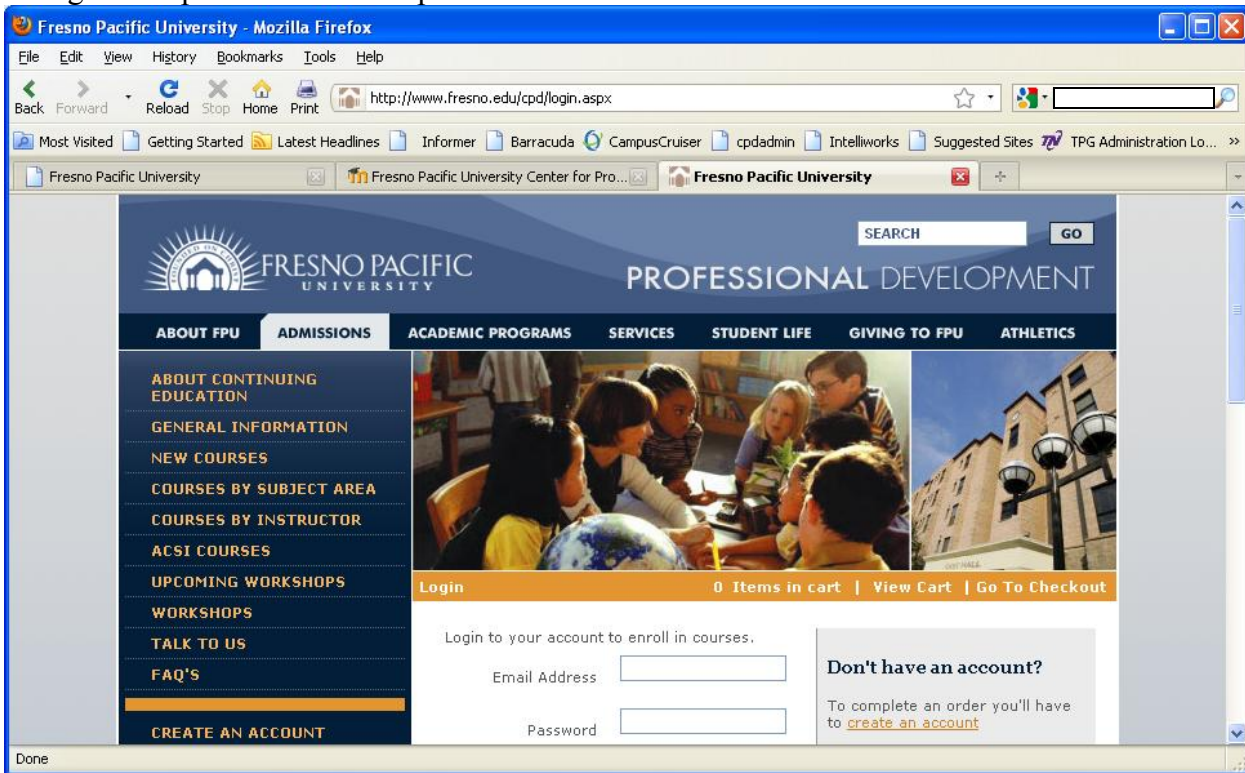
Fresno Pacific University - Mozilla Firefox

File Edit View History Bookmarks Tools Help

Back Forward Reload Stop Home Print http://www.fresno.edu/cpd/login.aspx

Most Visited Getting Started Latest Headlines Informer Barracuda CampusCruiser cpdadmin Intelliworks Suggested Sites TPG Administration Lo... »

Fresno Pacific University | Fresno Pacific University Center for Pro... | Fresno Pacific University

FRESNO PACIFIC UNIVERSITY

SEARCH GO

PROFESSIONAL DEVELOPMENT

ABOUT FPU ADMISSIONS ACADEMIC PROGRAMS SERVICES STUDENT LIFE GIVING TO FPU ATHLETICS

ABOUT CONTINUING EDUCATION
GENERAL INFORMATION
NEW COURSES
COURSES BY SUBJECT AREA
COURSES BY INSTRUCTOR
ACSI COURSES
UPCOMING WORKSHOPS
WORKSHOPS
TALK TO US
FAQ'S
CREATE AN ACCOUNT

Login 0 Items in cart | View Cart | Go To Checkout

Login to your account to enroll in courses.

Email Address

Password

Don't have an account?

To complete an order you'll have to create an account

Done